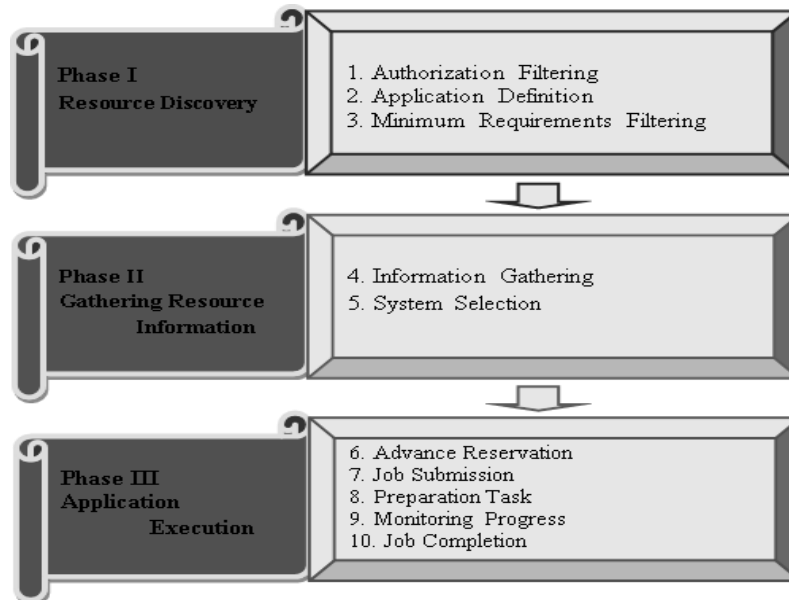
Phase I
Resource Discovery

1. Authorization Filtering
2. Application Definition
3. Minimum Requirements Filtering

Phase II
Gathering Resource Information

4. Information Gathering
5. System Selection

Phase III
Application Execution

6. Advance Reservation
7. Job Submission
8. Preparation Task
9. Monitoring Progress
10. Job Completion